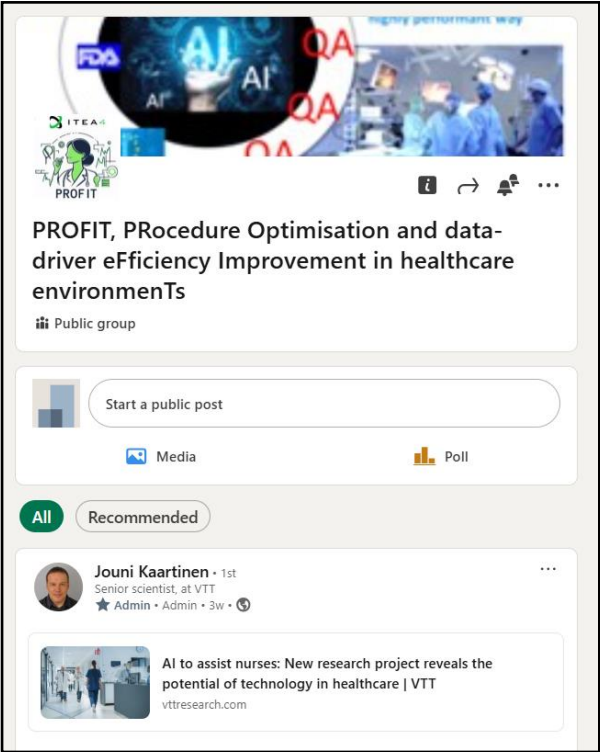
highly performant way

FDA

AI

AI

AI

QA

QA

QA

ITEA4

PROFIT

PROFIT, PRocedure Optimisation and data-driver eFficiency Improvement in healthcare environmenTs

Public group

Start a public post

Media

Poll

All

Recommended

Jouni Kaartinen • 1st
Senior scientist, at VTT
Admin • Admin • 3w •

AI to assist nurses: New research project reveals the potential of technology in healthcare | VTT
vttresearch.com